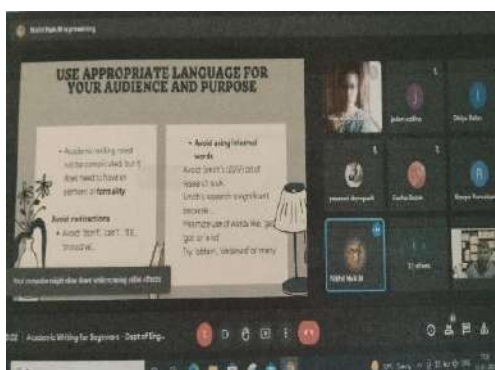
USE APPROPRIATE LANGUAGE FOR YOUR AUDIENCE AND PURPOSE

• Academic writing need not be complicated, but it does need to have an element of formality.

Avoid contractions
• Avoid 'don't', 'can't', 'it's', 'should've'...

• Avoid using informal words
Avoid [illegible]
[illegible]
Smith's research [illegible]
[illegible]
Minimize use of words like 'get', 'got' or 'a lot'
Try 'obtain', 'obtained' or 'many'

Your connection might slow down while running video effects

Academic Writing for Beginners - Dept of Eng...

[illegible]

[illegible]

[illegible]

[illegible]

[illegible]

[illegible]

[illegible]

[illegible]